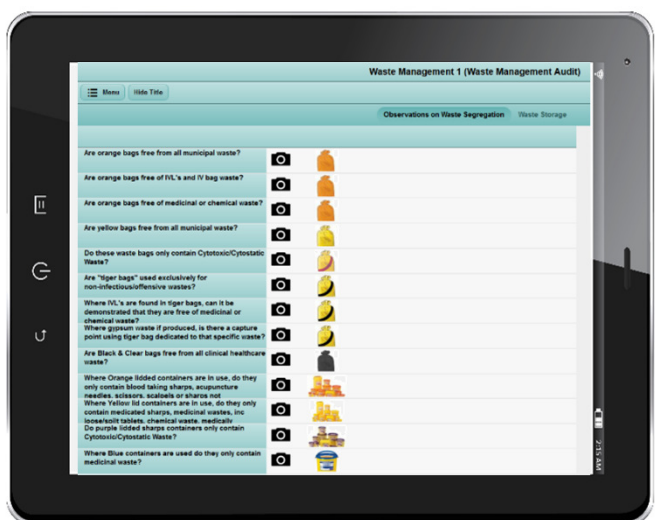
Waste Management 1 (Waste Management Audit)

Menu

Hide Title

Observations on Waste Segregation

Waste Storage

Are orange bags free from all municipal waste?

Are orange bags free of IVL's and IV bag waste?

Are orange bags free of medicinal or chemical waste?

Are yellow bags free from all municipal waste?

Do these waste bags only contain Cytotoxic/Cytostatic Waste?

Are "tiger bags" used exclusively for non-infectious/offensive wastes?

Where IVL's are found in tiger bags, can it be demonstrated that they are free of medicinal or chemical waste?

Where gypsum waste if produced, is there a capture point using tiger bag dedicated to that specific waste?

Are Black & Clear bags free from all clinical healthcare waste?

Where Orange lidded containers are in use, do they only contain blood taking sharps, acupuncture needles, scissors, scalpels or sharps not

Where Yellow lid containers are in use, do they only contain medicated sharps, medicinal wastes, inc loose/split tablets, chemical waste, medically

Do purple lidded sharps containers only contain Cytotoxic/Cytostatic Waste?

Where Blue containers are used do they only contain medicinal waste?

2:15 AM